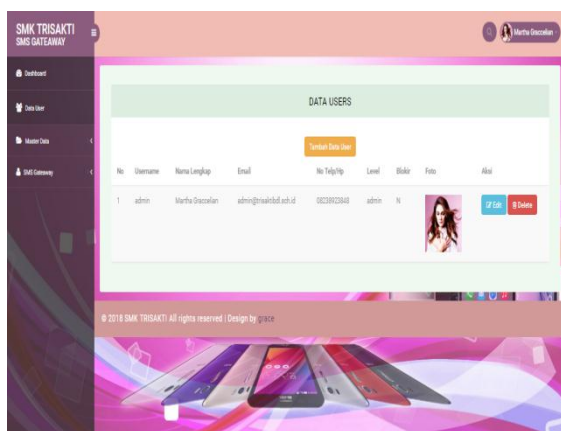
SMK TRISAKTI
SMS GATEAWAY

Martha Grecoelan

Dashboard
Data User
Master Data
SMS Gateaway

DATA USERS

Tambah Data User

| No | Username | Nama Lengkap | Email | No Telp/Hp | Level | Blokir | Foto | Aksi |
|---|---|---|---|---|---|---|---|---|
| 1 | admin | Martha Grecoelan | admin@trisaktibdl.sch.id | 08238923848 | admin | N | | Edit Delete |

© 2018 SMK TRISAKTI All rights reserved | Design by grace